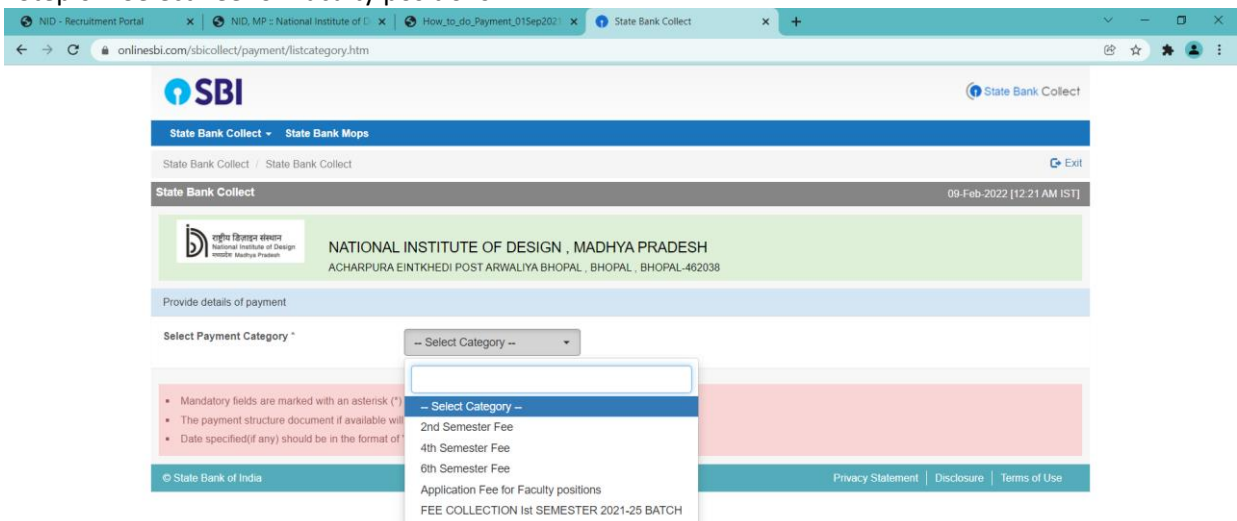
NID - Recruitment Portal
NID, MP :: National Institute of D
How_to_do_Payment_01Sep2021
State Bank Collect
onlinesbi.com/sbicollect/payment/listcategory.htm

SBI
State Bank Collect
State Bank Collect ▾ State Bank Mops
State Bank Collect / State Bank Collect
Exit
State Bank Collect
09-Feb-2022 [12:21 AM IST]

राष्ट्रीय डिज़ाइन संस्थान
National Institute of Design
मध्यप्रदेश Madhya Pradesh
NATIONAL INSTITUTE OF DESIGN , MADHYA PRADESH
ACHARPURA EINTKHEDI POST ARWALIYA BHOPAL , BHOPAL , BHOPAL-462038

Provide details of payment

Select Payment Category *
-- Select Category --

-- Select Category --
2nd Semester Fee
4th Semester Fee
6th Semester Fee
Application Fee for Faculty positions
FEE COLLECTION Ist SEMESTER 2021-25 BATCH

• Mandatory fields are marked with an asterisk (*)
• The payment structure document if available wil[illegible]
• Date specified(if any) should be in the format of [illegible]

© State Bank of India
Privacy Statement | Disclosure | Terms of Use